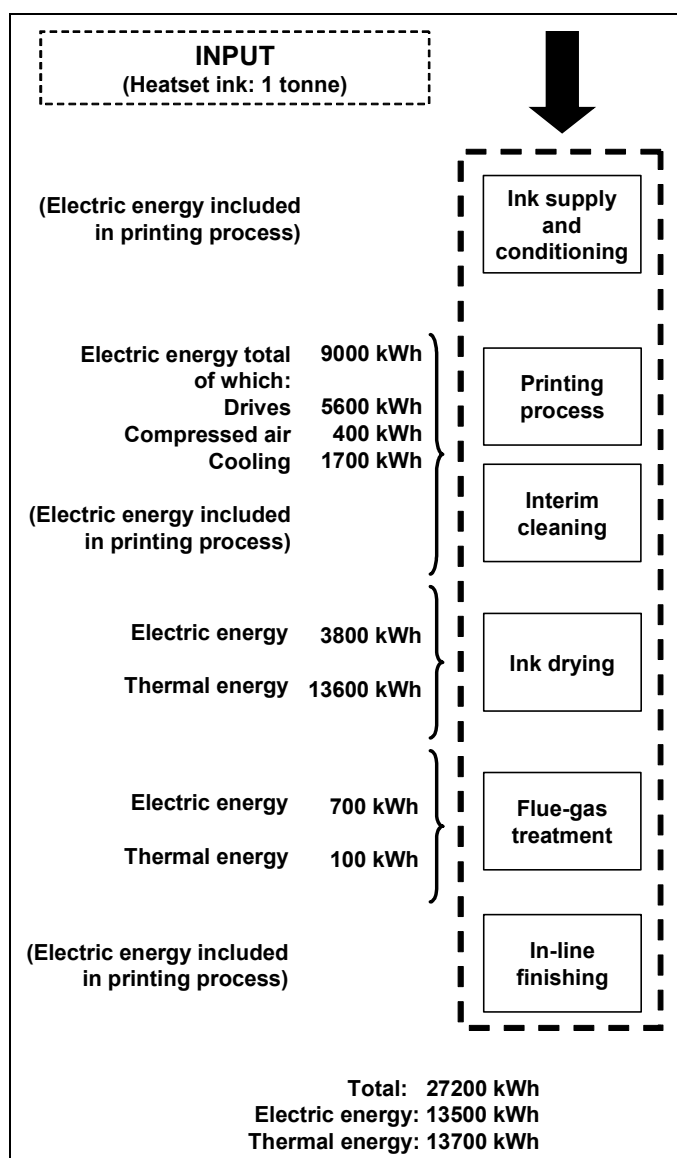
INPUT
(Heatset ink: 1 tonne)

(Electric energy included in printing process)

Ink supply and conditioning

Electric energy total 9000 kWh
of which:
Drives 5600 kWh
Compressed air 400 kWh
Cooling 1700 kWh

Printing process

(Electric energy included in printing process)

Interim cleaning

Electric energy 3800 kWh
Thermal energy 13600 kWh

Ink drying

Electric energy 700 kWh
Thermal energy 100 kWh

Flue-gas treatment

(Electric energy included in printing process)

In-line finishing

Total: 27200 kWh
Electric energy: 13500 kWh
Thermal energy: 13700 kWh